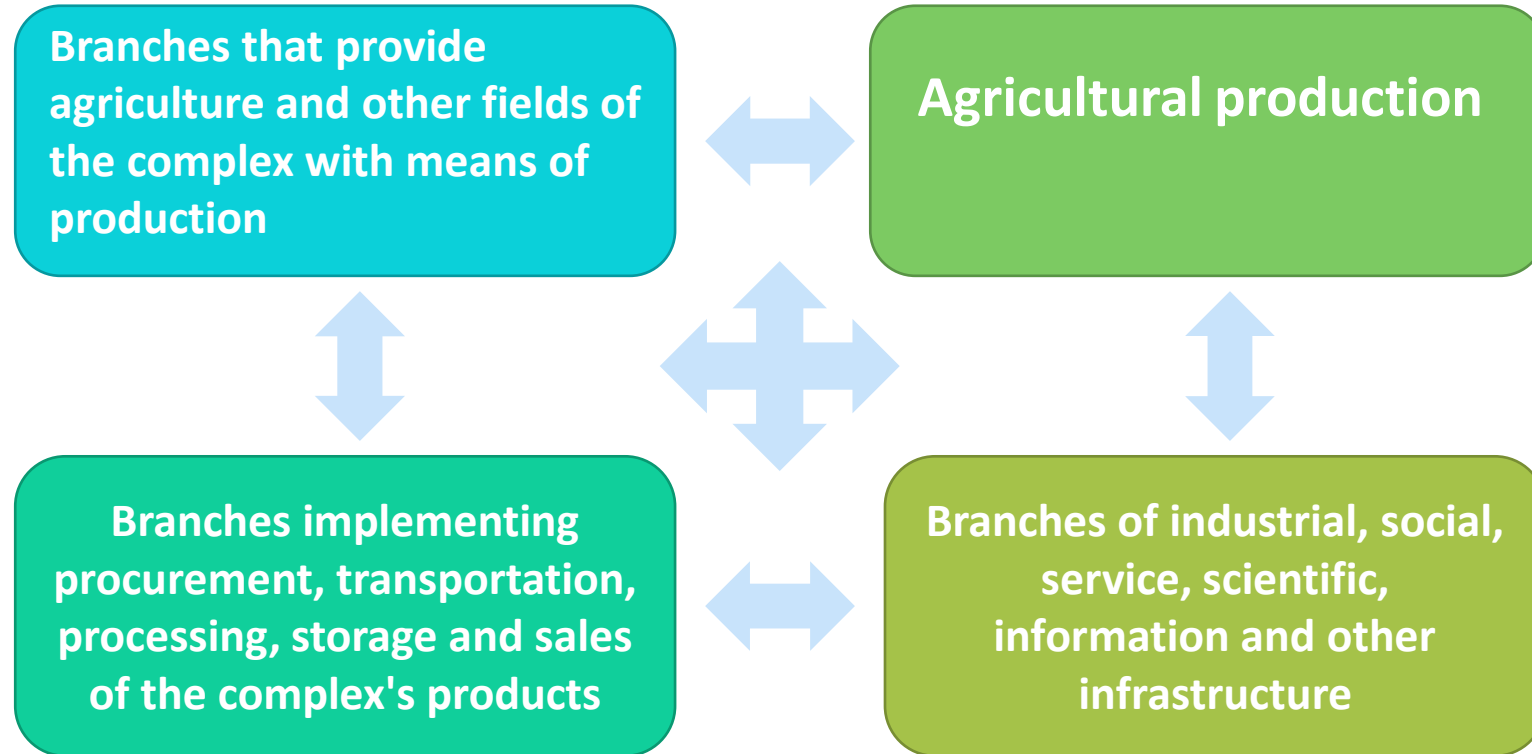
Branches that provide agriculture and other fields of the complex with means of production

Agricultural production

Branches implementing procurement, transportation, processing, storage and sales of the complex's products

Branches of industrial, social, service, scientific, information and other infrastructure